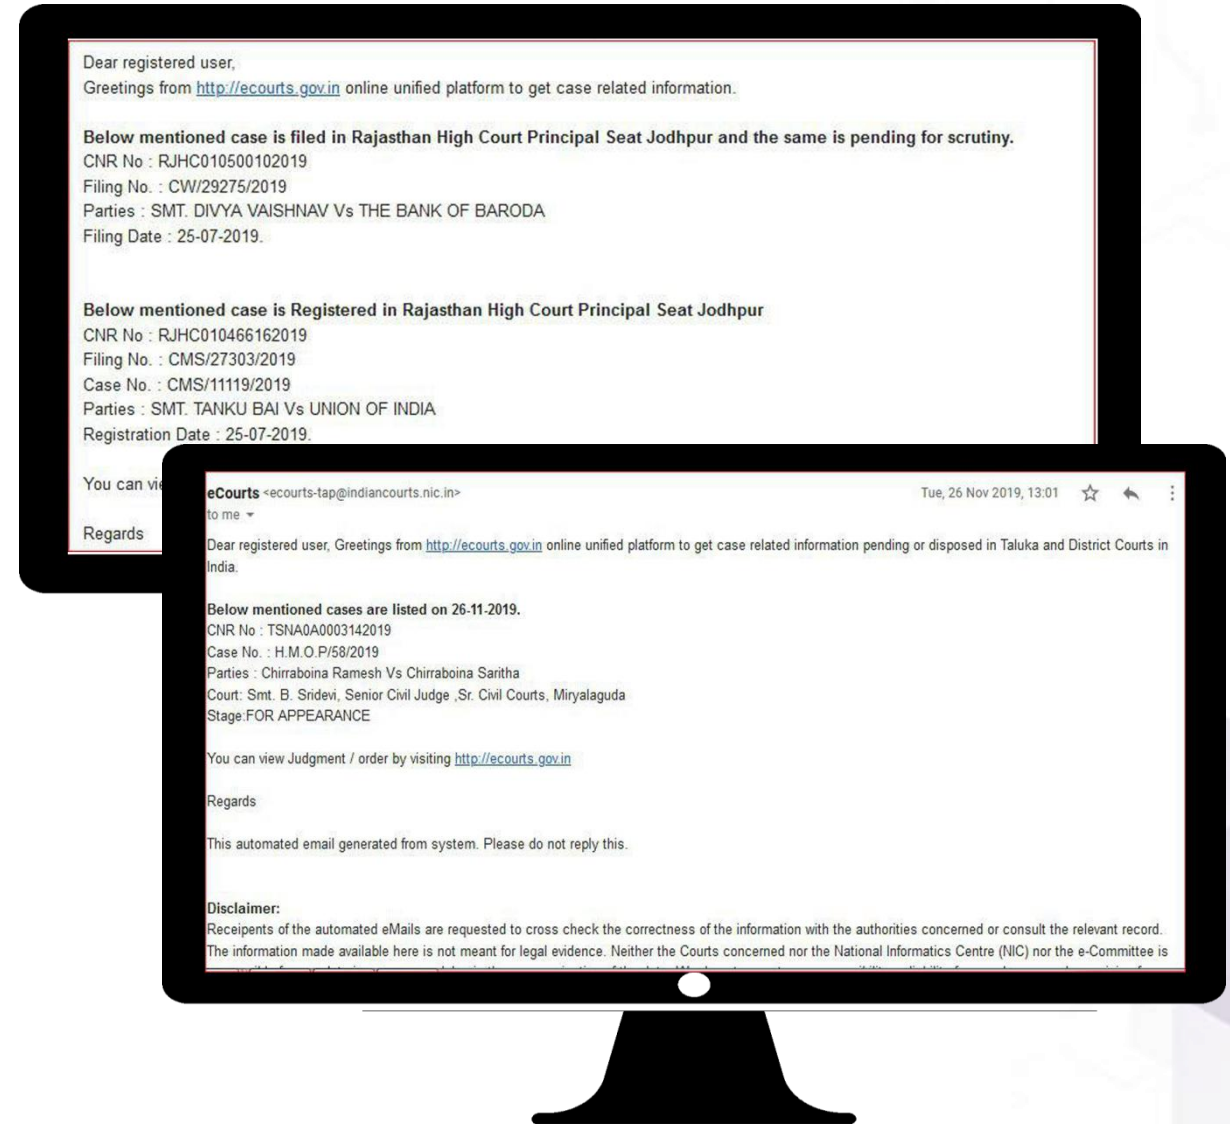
Dear registered user,
Greetings from http://ecourts.gov.in online unified platform to get case related information.

**Below mentioned case is filed in Rajasthan High Court Principal Seat Jodhpur and the same is pending for scrutiny.**
CNR No : RJHC010500102019
Filing No. : CW/29275/2019
Parties : SMT. DIVYA VAISHNAV Vs THE BANK OF BARODA
Filing Date : 25-07-2019.

**Below mentioned case is Registered in Rajasthan High Court Principal Seat Jodhpur**
CNR No : RJHC010466162019
Filing No. : CMS/27303/2019
Case No. : CMS/11119/2019
Parties : SMT. TANKU BAI Vs UNION OF INDIA
Registration Date : 25-07-2019.

You can vi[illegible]

Regards

eCourts <ecourts-tap@indiancourts.nic.in>
to me
Tue, 26 Nov 2019, 13:01

Dear registered user, Greetings from http://ecourts.gov.in online unified platform to get case related information pending or disposed in Taluka and District Courts in India.

**Below mentioned cases are listed on 26-11-2019.**
CNR No : TSNA0A0003142019
Case No. : H.M.O.P/58/2019
Parties : Chirraboina Ramesh Vs Chirraboina Saritha
Court: Smt. B. Sridevi, Senior Civil Judge ,Sr. Civil Courts, Miryalaguda
Stage:FOR APPEARANCE

You can view Judgment / order by visiting http://ecourts.gov.in

Regards

This automated email generated from system. Please do not reply this.

**Disclaimer:**
Receipents of the automated eMails are requested to cross check the correctness of the information with the authorities concerned or consult the relevant record. The information made available here is not meant for legal evidence. Neither the Courts concerned nor the National Informatics Centre (NIC) nor the e-Committee is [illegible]